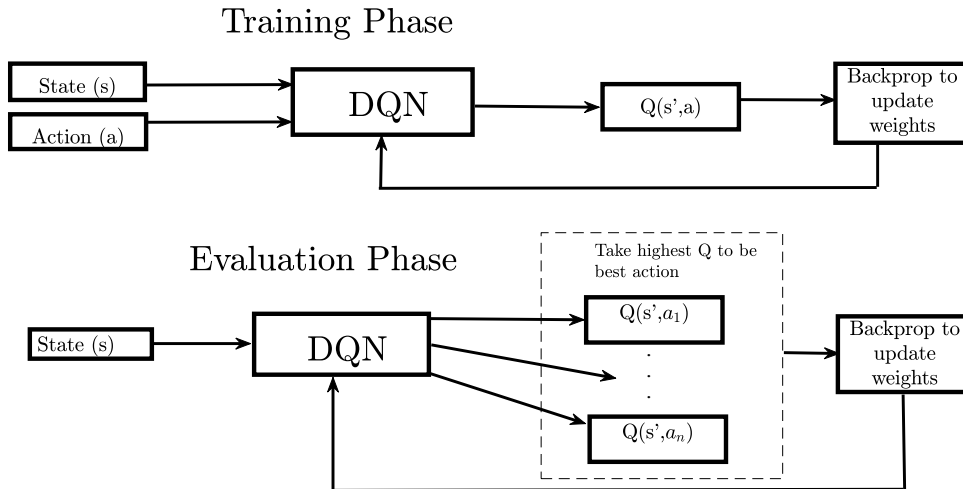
Training Phase

State (s)

Action (a)

DQN

Q(s',a)

Backprop to update weights

Evaluation Phase

State (s)

DQN

Take highest Q to be best action

Q(s',$a_1$)

.
.
.

Q(s',$a_n$)

Backprop to update weights